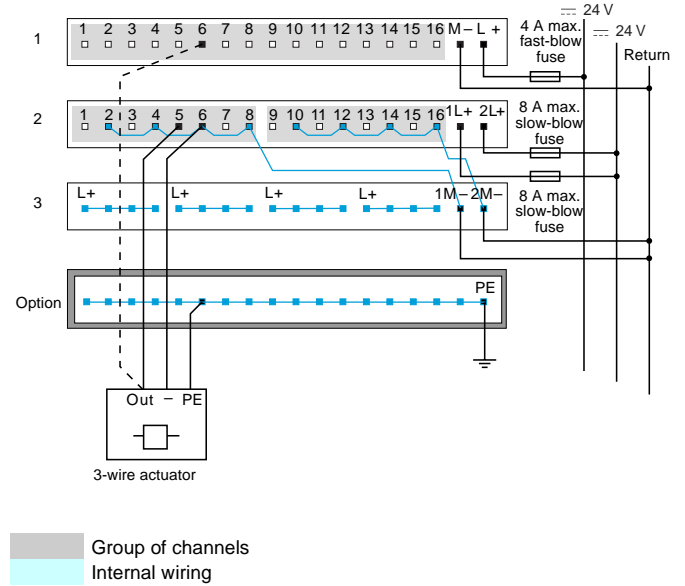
1
1 2 3 4 5 6 7 8 9 10 11 12 13 14 15 16 M – L +
4 A max. fast-blow fuse
$\overline{\overline{\cdots}}$ 24 V
$\overline{\overline{\cdots}}$ 24 V
Return

2
1 2 3 4 5 6 7 8 9 10 11 12 13 14 15 16 1L+ 2L+
8 A max. slow-blow fuse

3
L+ L+ L+ L+ 1M– 2M–
8 A max. slow-blow fuse

Option
PE

Out – PE

3-wire actuator

Group of channels
Internal wiring